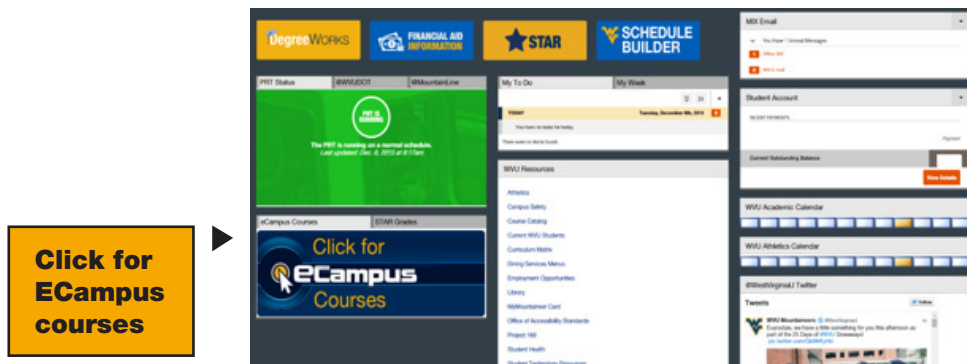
Click for ECampus courses

DegreeWorks

FINANCIAL AID INFORMATION

STAR

SCHEDULE BUILDER

PRT Status | @WVUDOT | @MountainLine

PRT IS RUNNING

The PRT is running on a normal schedule. Last updated: Dec. 8, 2015 at 6:17am

eCampus Courses | STAR Grades

Click for eCampus Courses

My To Do | My Week

TODAY Tuesday, December 8th, 2015

You have no tasks for today.

There were no items found.

WVU Resources

Athletics

Campus Safety

Course Catalog

Current WVU Students

Curriculum Matrix

Dining Services Menus

Employment Opportunities

Library

MyMountaineer Card

Office of Accessibility Standards

Project 168

Student Health

MIX Email

You have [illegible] Unread Messages

Office 365

MIX E-mail

Student Account

RECENT PAYMENTS

Current Outstanding Balance

View Details

WVU Academic Calendar

WVU Athletics Calendar

@WestVirginiaU Twitter

Tweets

Follow

WVU Mountaineers @WestVirginiaU

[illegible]